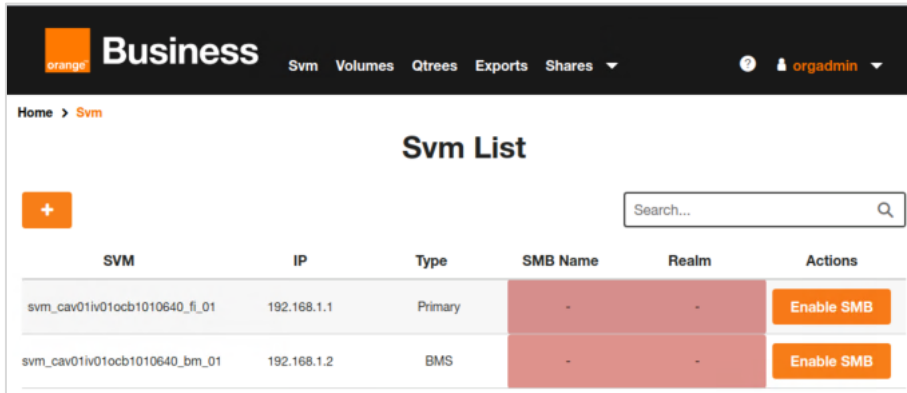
orange Business Svm Volumes Qtrees Exports Shares ▾ ? orgadmin ▾

Home > Svm

Svm List

+

Search...

| SVM | IP | Type | SMB Name | Realm | Actions |
|---|---|---|---|---|---|
| svm_cav01iv01ocb1010640_fi_01 | 192.168.1.1 | Primary | - | - | Enable SMB |
| svm_cav01iv01ocb1010640_bm_01 | 192.168.1.2 | BMS | - | - | Enable SMB |